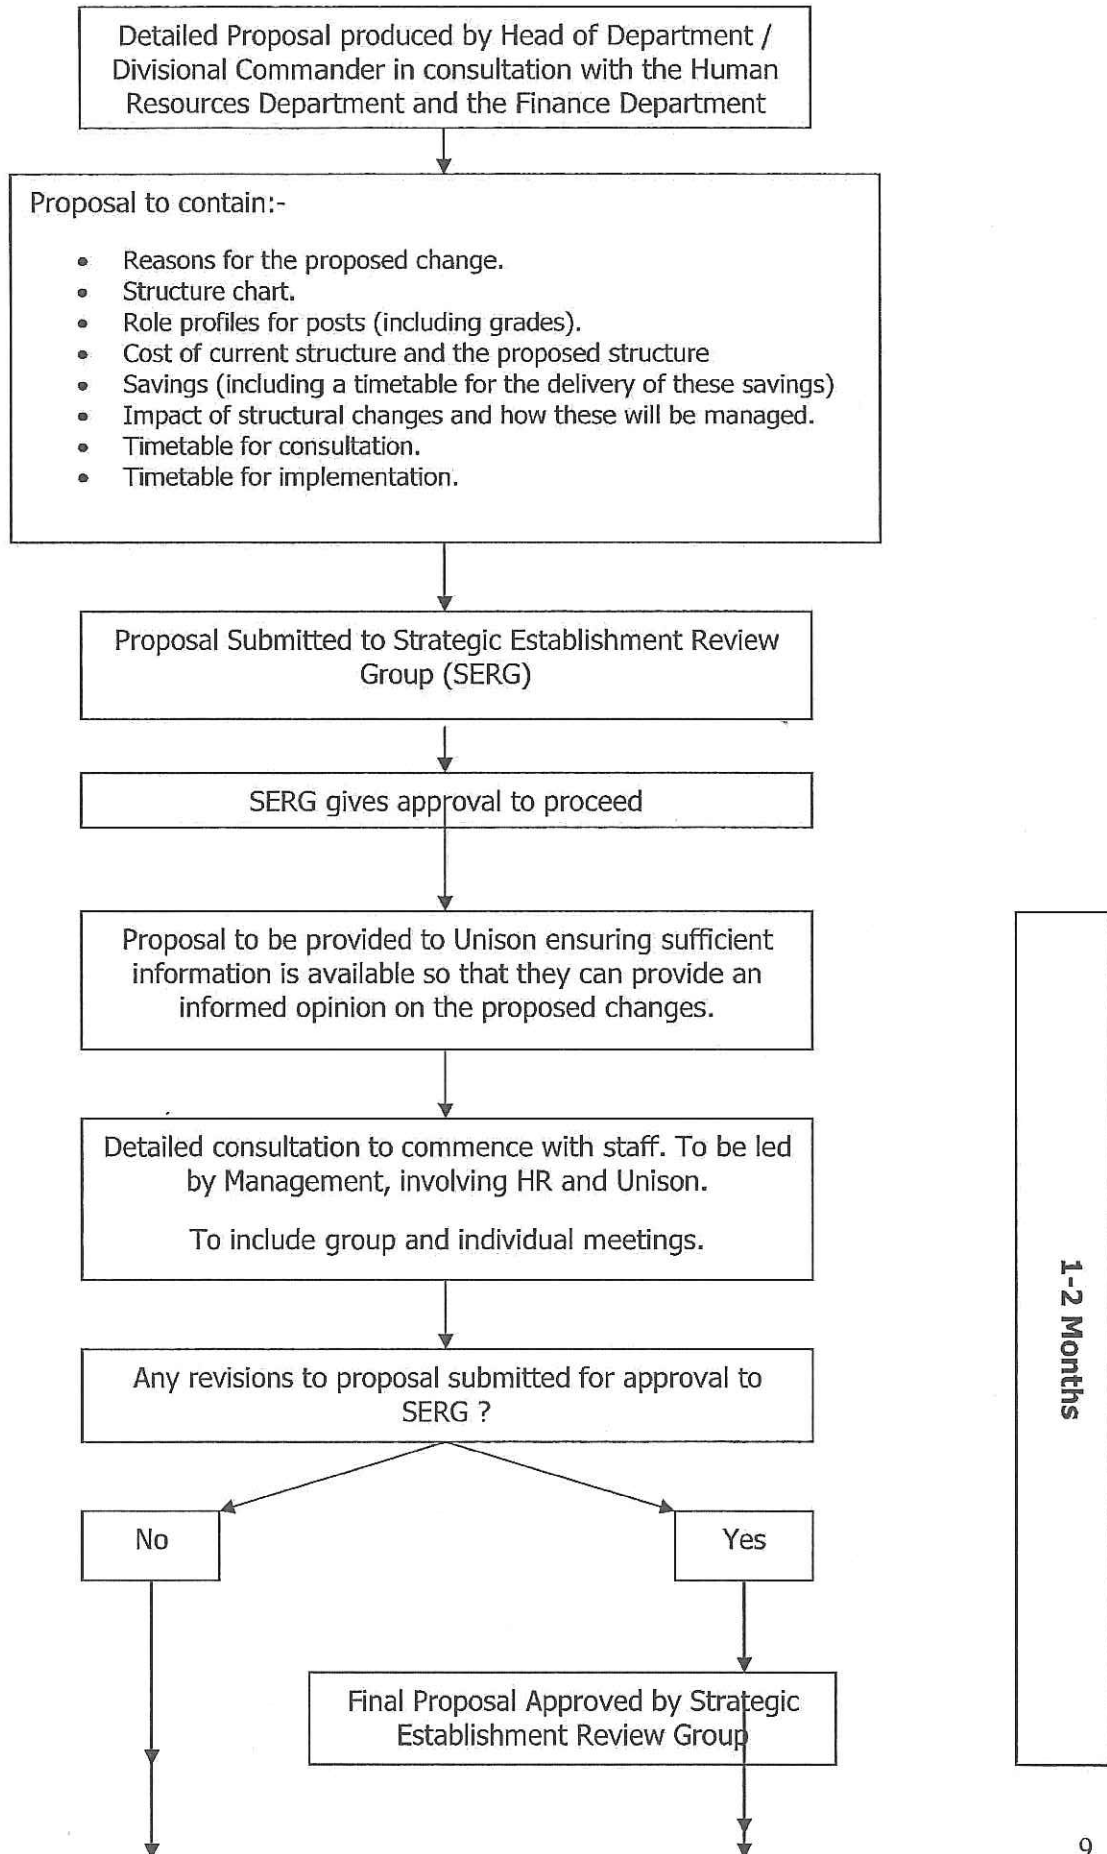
Detailed Proposal produced by Head of Department / Divisional Commander in consultation with the Human Resources Department and the Finance Department

Proposal to contain:-

- Reasons for the proposed change.
- Structure chart.
- Role profiles for posts (including grades).
- Cost of current structure and the proposed structure
- Savings (including a timetable for the delivery of these savings)
- Impact of structural changes and how these will be managed.
- Timetable for consultation.
- Timetable for implementation.

Proposal Submitted to Strategic Establishment Review Group (SERG)

SERG gives approval to proceed

Proposal to be provided to Unison ensuring sufficient information is available so that they can provide an informed opinion on the proposed changes.

Detailed consultation to commence with staff. To be led by Management, involving HR and Unison.

To include group and individual meetings.

Any revisions to proposal submitted for approval to SERG ?

No

Yes

Final Proposal Approved by Strategic Establishment Review Group

1-2 Months

9